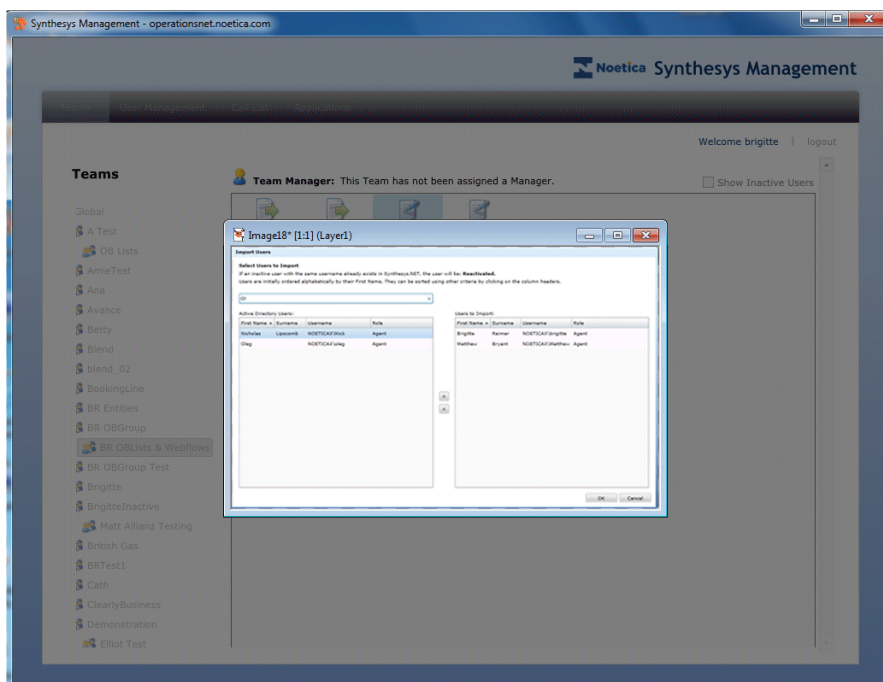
Synthesys Management - operationsnet.noetica.com

Noetica Synthesys Management

Teams User Management Call List Applications

Welcome brigitte | logout

Teams

Team Manager: This Team has not been assigned a Manager.

Show Inactive Users

Global
A Test
OB Lists
AmieTest
Ana
Avance
Betty
Blend
blend_02
BookingLine
BR Entities
BR OBGroup
BR OBLists & Webflows
BR OBGroup Test
Brigitte
BrigitteInactive
Matt Allianz Testing
British Gas
BRTest1
Cath
ClearlyBusiness
Demonstration
Elliot Test

Image18* [1:1] (Layer1)

Import Users

Select Users to Import
If an inactive user with the same username already exists in Synthesys.NET, the user will be: Reactivated.
Users are initially ordered alphabetically by their First Name. They can be sorted using other criteria by clicking on the column headers.

Ol

Active Directory Users:

| First Name | Surname | Username | Role |
|---|---|---|---|
| Nicholas | Lipscomb | NOETICA\Nick | Agent |
| Oleg | | NOETICA\oleg | Agent |

Users to Import:

| First Name | Surname | Username | Role |
|---|---|---|---|
| Brigitte | Reimer | NOETICA\brigitte | Agent |
| Matthew | Bryant | NOETICA\Matthew | Agent |

OK Cancel